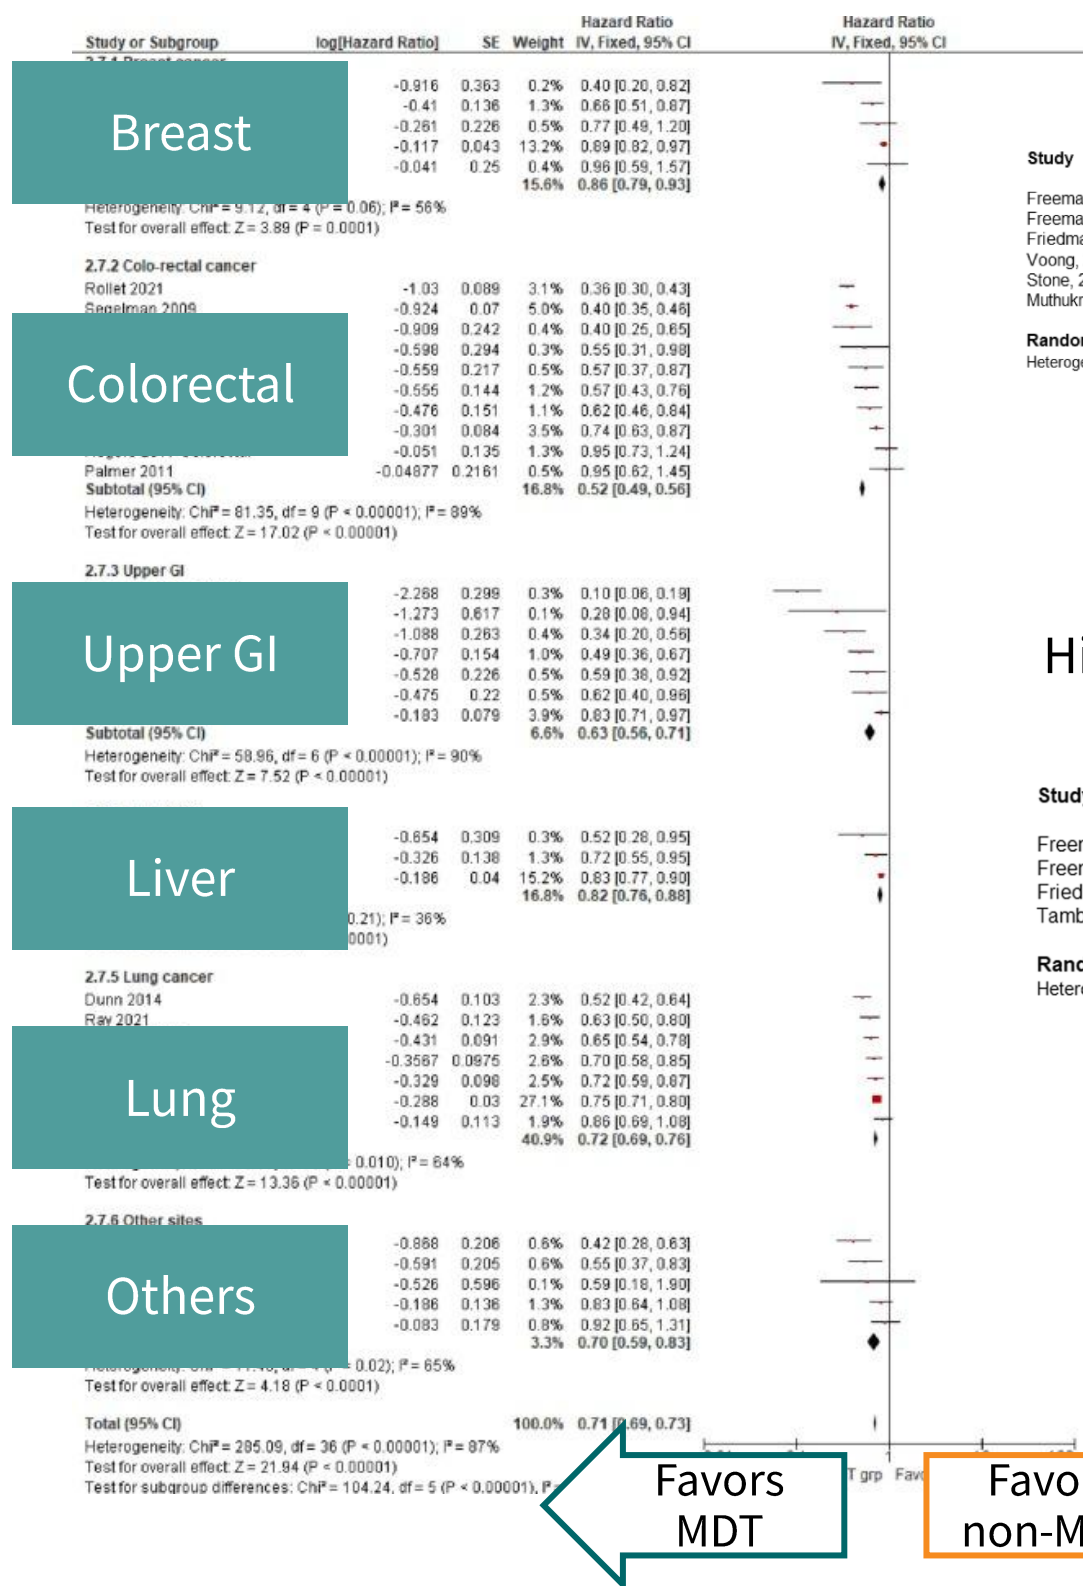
| Study or Subgroup | log[Hazard Ratio] | SE | Weight | Hazard Ratio IV, Fixed, 95% CI |
|---|---|---|---|---|
| | -0.916 | 0.363 | 0.2% | 0.40 [0.20, 0.82] |
| | -0.41 | 0.136 | 1.3% | 0.66 [0.51, 0.87] |
| | -0.261 | 0.226 | 0.5% | 0.77 [0.49, 1.20] |
| | -0.117 | 0.043 | 13.2% | 0.89 [0.82, 0.97] |
| | -0.041 | 0.25 | 0.4% | 0.96 [0.59, 1.57] |
| | | | 15.6% | 0.86 [0.79, 0.93] |

Breast

Heterogeneity: Chi² = 9.12, df = 4 (P = 0.06); I² = 56%
Test for overall effect: Z = 3.89 (P = 0.0001)

2.7.2 Colo-rectal cancer

| Study or Subgroup | log[Hazard Ratio] | SE | Weight | Hazard Ratio IV, Fixed, 95% CI |
|---|---|---|---|---|
| Rollet 2021 | -1.03 | 0.089 | 3.1% | 0.36 [0.30, 0.43] |
| Segelman 2009 | -0.924 | 0.07 | 5.0% | 0.40 [0.35, 0.46] |
| | -0.909 | 0.242 | 0.4% | 0.40 [0.25, 0.65] |
| | -0.598 | 0.294 | 0.3% | 0.55 [0.31, 0.98] |
| | -0.559 | 0.217 | 0.5% | 0.57 [0.37, 0.87] |
| | -0.555 | 0.144 | 1.2% | 0.57 [0.43, 0.76] |
| | -0.476 | 0.151 | 1.1% | 0.62 [0.46, 0.84] |
| | -0.301 | 0.084 | 3.5% | 0.74 [0.63, 0.87] |
| | -0.051 | 0.135 | 1.3% | 0.95 [0.73, 1.24] |
| Palmer 2011 | -0.04877 | 0.2161 | 0.5% | 0.95 [0.62, 1.45] |
| Subtotal (95% CI) | | | 16.8% | 0.52 [0.49, 0.56] |

Colorectal

Heterogeneity: Chi² = 81.35, df = 9 (P < 0.00001); I² = 89%
Test for overall effect: Z = 17.02 (P < 0.00001)

2.7.3 Upper GI

| Study or Subgroup | log[Hazard Ratio] | SE | Weight | Hazard Ratio IV, Fixed, 95% CI |
|---|---|---|---|---|
| | -2.268 | 0.299 | 0.3% | 0.10 [0.06, 0.19] |
| | -1.273 | 0.617 | 0.1% | 0.28 [0.08, 0.94] |
| | -1.088 | 0.263 | 0.4% | 0.34 [0.20, 0.56] |
| | -0.707 | 0.154 | 1.0% | 0.49 [0.36, 0.67] |
| | -0.528 | 0.226 | 0.5% | 0.59 [0.38, 0.92] |
| | -0.475 | 0.22 | 0.5% | 0.62 [0.40, 0.96] |
| | -0.183 | 0.079 | 3.9% | 0.83 [0.71, 0.97] |
| Subtotal (95% CI) | | | 6.6% | 0.63 [0.56, 0.71] |

Upper GI

Heterogeneity: Chi² = 58.96, df = 6 (P < 0.00001); I² = 90%
Test for overall effect: Z = 7.52 (P < 0.00001)

| Study or Subgroup | log[Hazard Ratio] | SE | Weight | Hazard Ratio IV, Fixed, 95% CI |
|---|---|---|---|---|
| | -0.654 | 0.309 | 0.3% | 0.52 [0.28, 0.95] |
| | -0.326 | 0.138 | 1.3% | 0.72 [0.55, 0.95] |
| | -0.186 | 0.04 | 15.2% | 0.83 [0.77, 0.90] |
| | | | 16.8% | 0.82 [0.76, 0.88] |

Liver

0.21); I² = 36%
0001)

2.7.5 Lung cancer

| Study or Subgroup | log[Hazard Ratio] | SE | Weight | Hazard Ratio IV, Fixed, 95% CI |
|---|---|---|---|---|
| Dunn 2014 | -0.654 | 0.103 | 2.3% | 0.52 [0.42, 0.64] |
| Ray 2021 | -0.462 | 0.123 | 1.6% | 0.63 [0.50, 0.80] |
| | -0.431 | 0.091 | 2.9% | 0.65 [0.54, 0.78] |
| | -0.3567 | 0.0975 | 2.6% | 0.70 [0.58, 0.85] |
| | -0.329 | 0.098 | 2.5% | 0.72 [0.59, 0.87] |
| | -0.288 | 0.03 | 27.1% | 0.75 [0.71, 0.80] |
| | -0.149 | 0.113 | 1.9% | 0.86 [0.69, 1.08] |
| | | | 40.9% | 0.72 [0.69, 0.76] |

Lung

0.010); I² = 64%
Test for overall effect: Z = 13.36 (P < 0.00001)

2.7.6 Other sites

| Study or Subgroup | log[Hazard Ratio] | SE | Weight | Hazard Ratio IV, Fixed, 95% CI |
|---|---|---|---|---|
| | -0.868 | 0.206 | 0.6% | 0.42 [0.28, 0.63] |
| | -0.591 | 0.205 | 0.6% | 0.55 [0.37, 0.83] |
| | -0.526 | 0.596 | 0.1% | 0.59 [0.18, 1.90] |
| | -0.186 | 0.136 | 1.3% | 0.83 [0.64, 1.08] |
| | -0.083 | 0.179 | 0.8% | 0.92 [0.65, 1.31] |
| | | | 3.3% | 0.70 [0.59, 0.83] |

Others

0.02); I² = 65%
Test for overall effect: Z = 4.18 (P < 0.0001)

Total (95% CI) 100.0% 0.71 [0.69, 0.73]
Heterogeneity: Chi² = 285.09, df = 36 (P < 0.00001); I² = 87%
Test for overall effect: Z = 21.94 (P < 0.00001)
Test for subgroup differences: Chi² = 104.24, df = 5 (P < 0.00001), I²

Hazard Ratio
IV, Fixed, 95% CI

T grp Fav

Favors MDT

Favo non-M

Study
Freema
Freema
Friedma
Voong,
Stone, 2
Muthukr
Randon
Heterog

Hi

Stud
Freer
Freer
Fried
Tamb
Rand
Heter